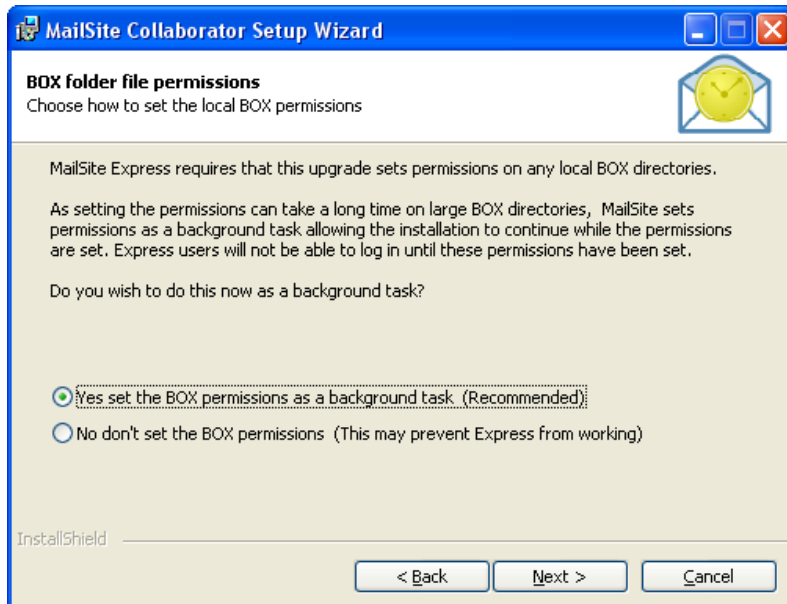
MailSite Collaborator Setup Wizard

BOX folder file permissions
Choose how to set the local BOX permissions

MailSite Express requires that this upgrade sets permissions on any local BOX directories.

As setting the permissions can take a long time on large BOX directories, MailSite sets permissions as a background task allowing the installation to continue while the permissions are set. Express users will not be able to log in until these permissions have been set.

Do you wish to do this now as a background task?

Yes set the BOX permissions as a background task (Recommended)

No don't set the BOX permissions (This may prevent Express from working)

InstallShield

< Back
Next >
Cancel